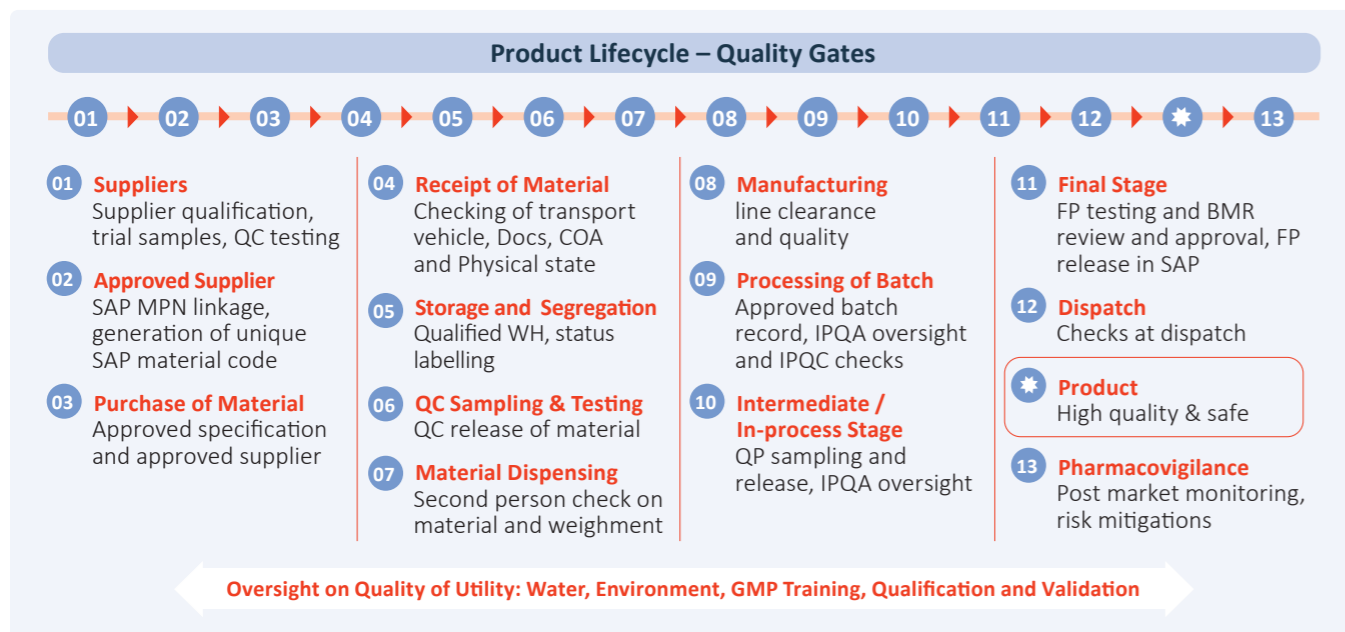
Product Lifecycle – Quality Gates

01 02 03 04 05 06 07 08 09 10 11 12 13

01 Suppliers
Supplier qualification, trial samples, QC testing

02 Approved Supplier
SAP MPN linkage, generation of unique SAP material code

03 Purchase of Material
Approved specification and approved supplier

04 Receipt of Material
Checking of transport vehicle, Docs, COA and Physical state

05 Storage and Segregation
Qualified WH, status labelling

06 QC Sampling & Testing
QC release of material

07 Material Dispensing
Second person check on material and weighment

08 Manufacturing
line clearance and quality

09 Processing of Batch
Approved batch record, IPQA oversight and IPQC checks

10 Intermediate / In-process Stage
QP sampling and release, IPQA oversight

11 Final Stage
FP testing and BMR review and approval, FP release in SAP

12 Dispatch
Checks at dispatch

Product
High quality & safe

13 Pharmacovigilance
Post market monitoring, risk mitigations

Oversight on Quality of Utility: Water, Environment, GMP Training, Qualification and Validation